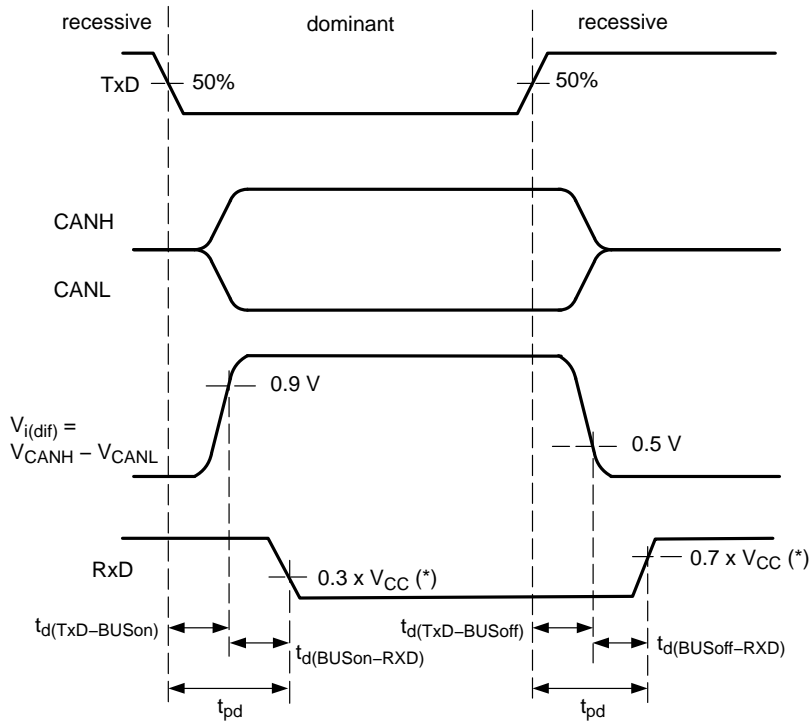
recessive

dominant

recessive

TxD

50%

50%

CANH

CANL

0.9 V

$V_{i(dif)}$ =
$V_{CANH} - V_{CANL}$

0.5 V

RxD

0.3 x $V_{CC}$ (*)

0.7 x $V_{CC}$ (*)

$t_{d(TxD-BUSon)}$

$t_{d(BUSon-RXD)}$

$t_{d(TxD-BUSoff)}$

$t_{d(BUSoff-RXD)}$

$t_{pd}$

$t_{pd}$